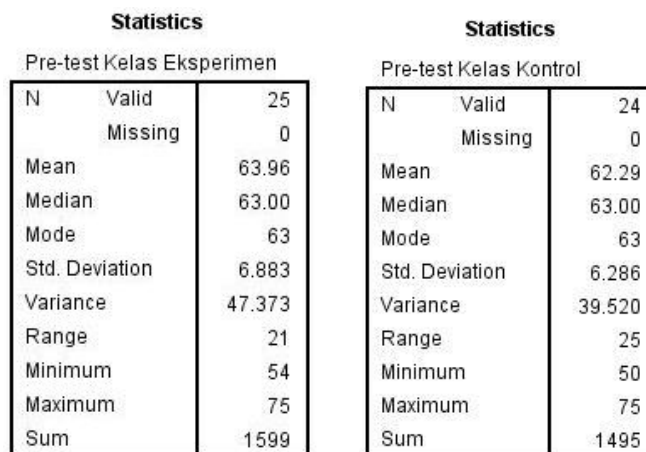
**Statistics**

Pre-test Kelas Eksperimen

| N | Valid | 25 |
|---|---|---|
| | Missing | 0 |
| Mean | | 63.96 |
| Median | | 63.00 |
| Mode | | 63 |
| Std. Deviation | | 6.883 |
| Variance | | 47.373 |
| Range | | 21 |
| Minimum | | 54 |
| Maximum | | 75 |
| Sum | | 1599 |

**Statistics**

Pre-test Kelas Kontrol

| N | Valid | 24 |
|---|---|---|
| | Missing | 0 |
| Mean | | 62.29 |
| Median | | 63.00 |
| Mode | | 63 |
| Std. Deviation | | 6.286 |
| Variance | | 39.520 |
| Range | | 25 |
| Minimum | | 50 |
| Maximum | | 75 |
| Sum | | 1495 |